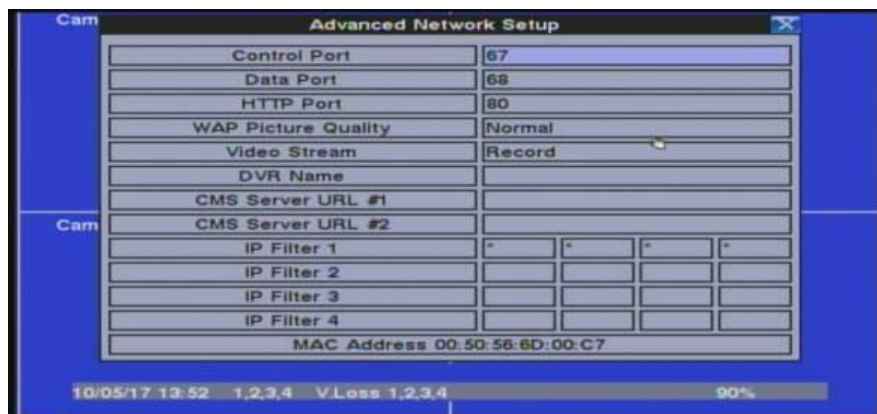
Cam

Advanced Network Setup

| Control Port | 67 |
|---|---|
| Data Port | 68 |
| HTTP Port | 80 |
| WAP Picture Quality | Normal |
| Video Stream | Record |
| DVR Name | |
| CMS Server URL #1 | |
| CMS Server URL #2 | |
| IP Filter 1 | * * * * |
| IP Filter 2 | |
| IP Filter 3 | |
| IP Filter 4 | |

MAC Address 00:50:56:6D:00:C7

Cam

10/05/17 13:52 1,2,3,4 V.Loss 1,2,3,4 90%